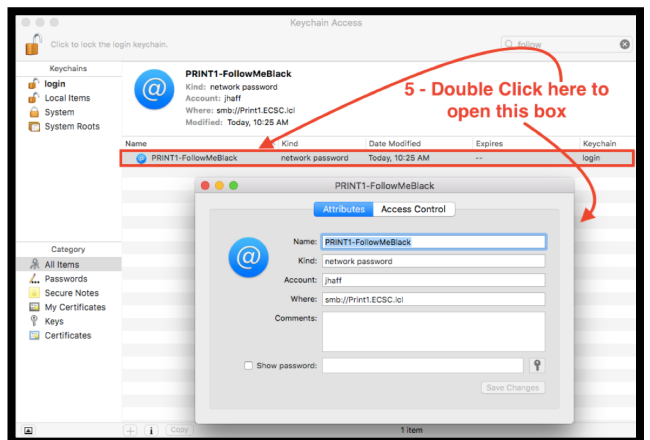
Keychain Access

Click to lock the login keychain.

follow

Keychains
login
Local Items
System
System Roots

PRINT1-FollowMeBlack
Kind: network password
Account: jhaff
Where: smb://Print1.ECSC.lcl
Modified: Today, 10:25 AM

5 - Double Click here to open this box

| Name | Kind | Date Modified | Expires | Keychain |
|---|---|---|---|---|
| PRINT1-FollowMeBlack | network password | Today, 10:25 AM | -- | login |

Category
All Items
Passwords
Secure Notes
My Certificates
Keys
Certificates

PRINT1-FollowMeBlack

Attributes
Access Control

Name: PRINT1-FollowMeBlack
Kind: network password
Account: jhaff
Where: smb://Print1.ECSC.lcl
Comments:

Show password:

Save Changes

Copy

1 item